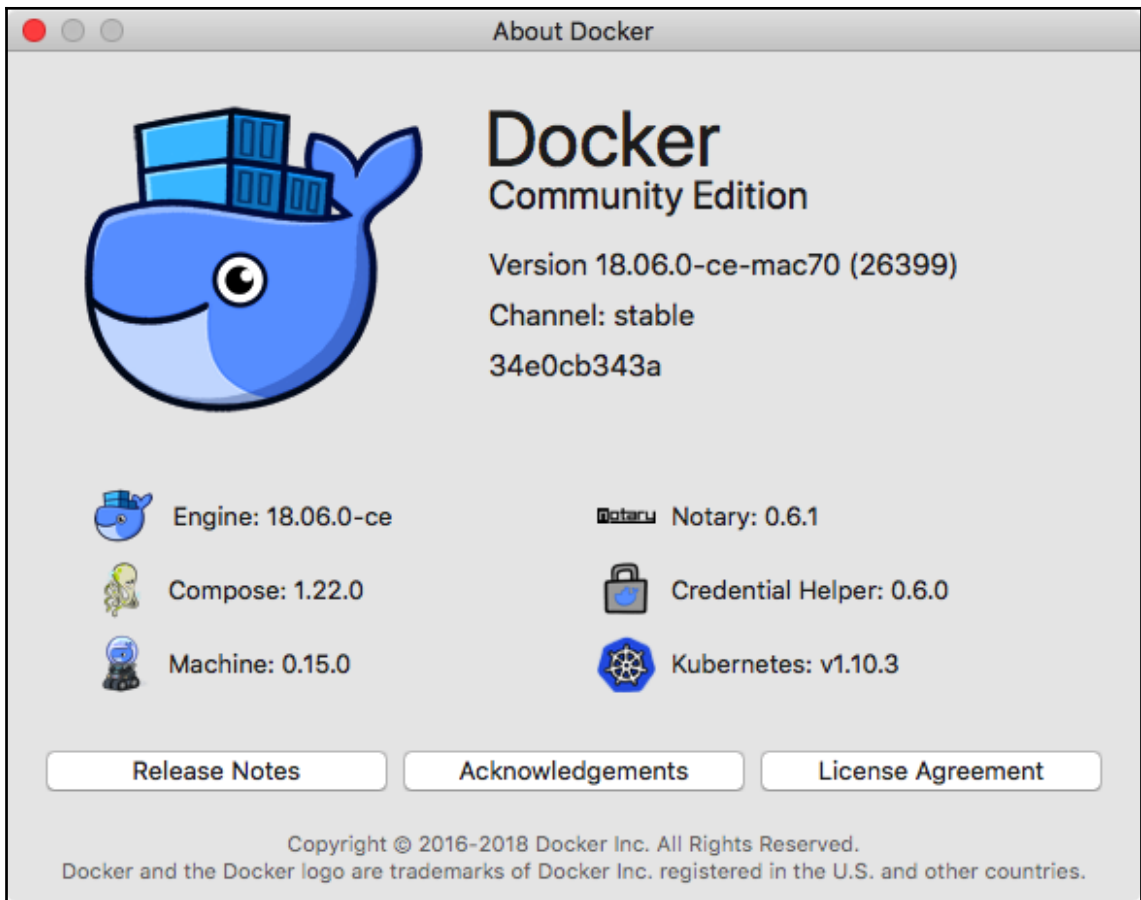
About Docker

Docker
Community Edition

Version 18.06.0-ce-mac70 (26399)

Channel: stable

34e0cb343a

Engine: 18.06.0-ce

Notary

Notary: 0.6.1

Compose: 1.22.0

Credential Helper: 0.6.0

Machine: 0.15.0

Kubernetes: v1.10.3

Release Notes

Acknowledgements

License Agreement

Copyright © 2016-2018 Docker Inc. All Rights Reserved.
Docker and the Docker logo are trademarks of Docker Inc. registered in the U.S. and other countries.